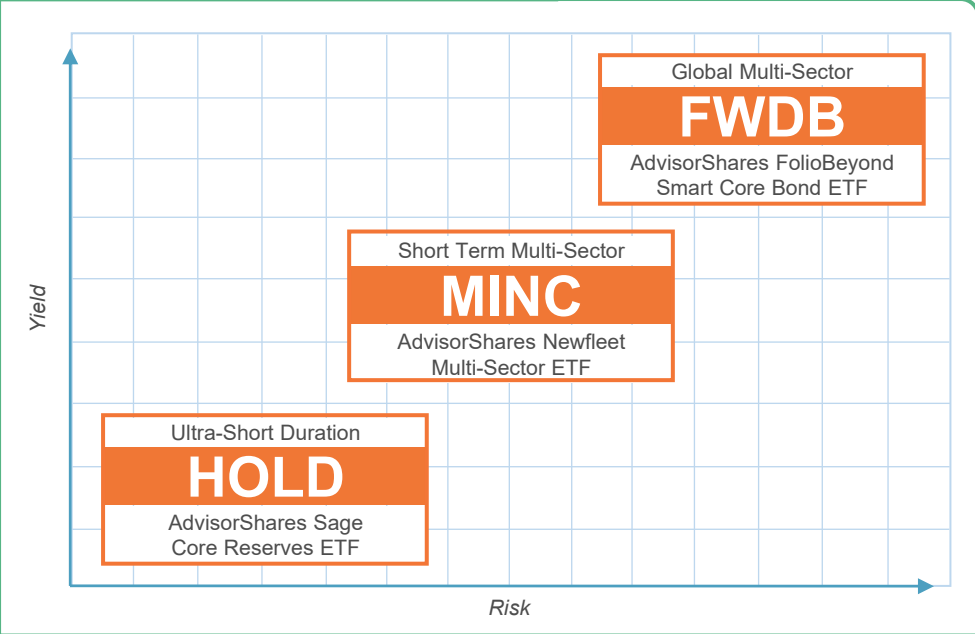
Global Multi-Sector
FWDB
AdvisorShares FolioBeyond Smart Core Bond ETF

Short Term Multi-Sector
MINC
AdvisorShares Newfleet Multi-Sector ETF

Ultra-Short Duration
HOLD
AdvisorShares Sage Core Reserves ETF

Yield

Risk